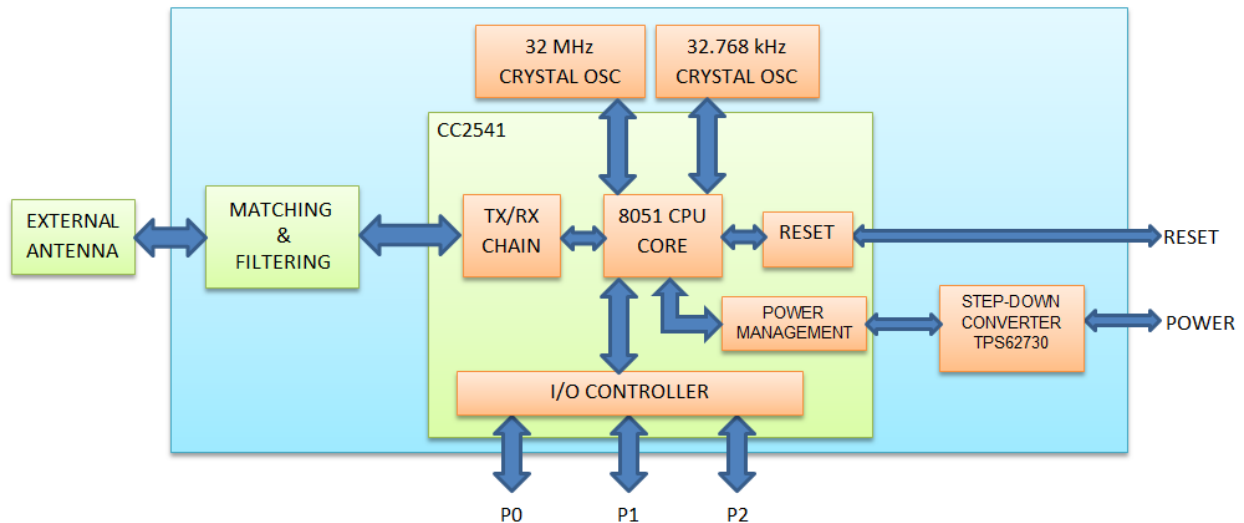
32 MHz CRYSTAL OSC

32.768 kHz CRYSTAL OSC

CC2541

EXTERNAL ANTENNA

MATCHING & FILTERING

TX/RX CHAIN

8051 CPU CORE

RESET

RESET

POWER MANAGEMENT

STEP-DOWN CONVERTER TPS62730

POWER

I/O CONTROLLER

P0

P1

P2